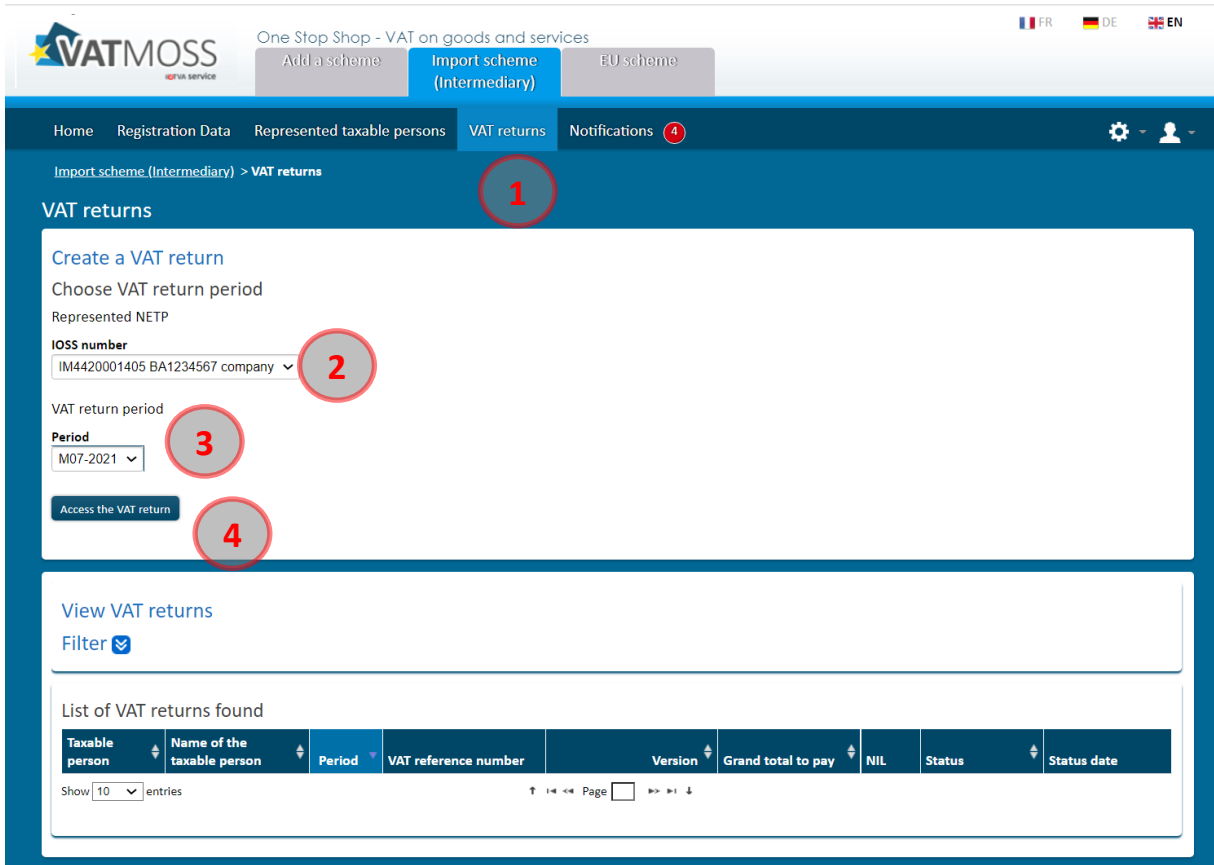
VATMOSS
eTVA service

One Stop Shop - VAT on goods and services

Add a scheme | Import scheme (Intermediary) | EU scheme

FR DE EN

Home | Registration Data | Represented taxable persons | VAT returns | Notifications 4

Import scheme (Intermediary) > VAT returns

1

VAT returns

Create a VAT return

Choose VAT return period

Represented NETP

IOSS number
IM4420001405 BA1234567 company

2

VAT return period

Period
M07-2021

3

Access the VAT return

4

View VAT returns

Filter

List of VAT returns found

| Taxable person | Name of the taxable person | Period | VAT reference number | Version | Grand total to pay | NIL | Status | Status date |
|---|---|---|---|---|---|---|---|---|

Show 10 entries

Page